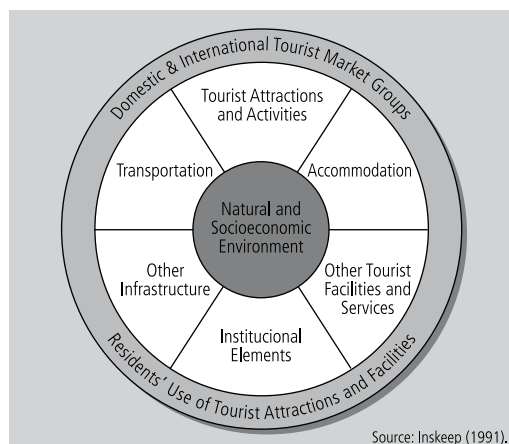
Domestic & International Tourist Market Groups

Tourist Attractions and Activities

Transportation

Accommodation

Natural and Socioeconomic Environment

Other Infrastructure

Other Tourist Facilities and Services

Institucional Elements

Residents' Use of Tourist Attractions and Facilities

Source: Inskeep (1991).